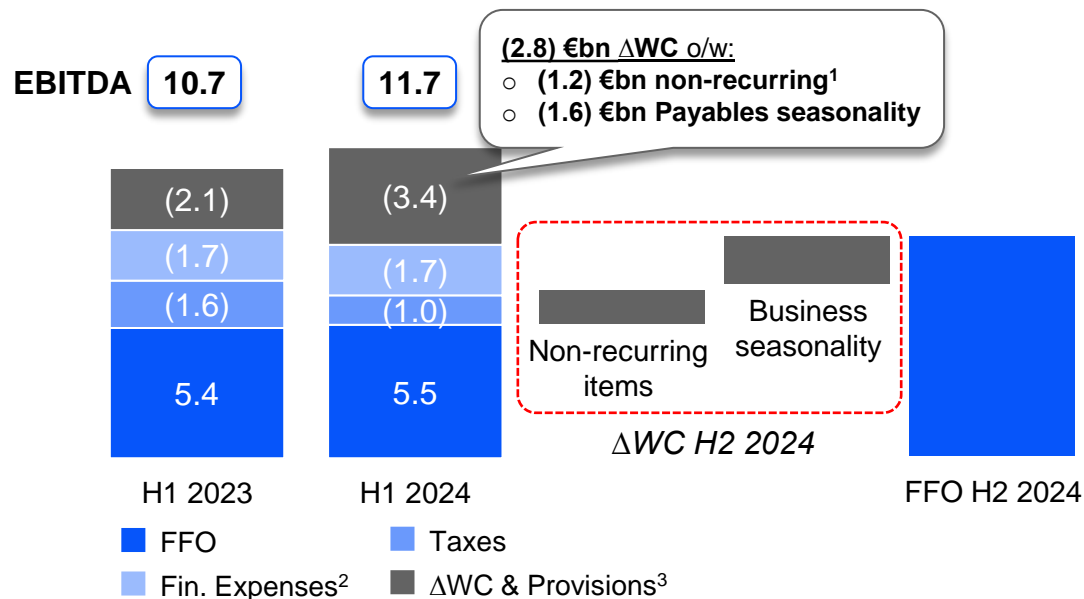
EBITDA 10.7

11.7

(2.8) €bn $\Delta$WC o/w:
○ (1.2) €bn non-recurring$^1$
○ (1.6) €bn Payables seasonality

(2.1)
(1.7)
(1.6)
5.4

(3.4)
(1.7)
(1.0)
5.5

Non-recurring items

Business seasonality

$\Delta$WC H2 2024

H1 2023

H1 2024

FFO H2 2024

FFO

Taxes

Fin. Expenses$^2$

$\Delta$WC & Provisions$^3$